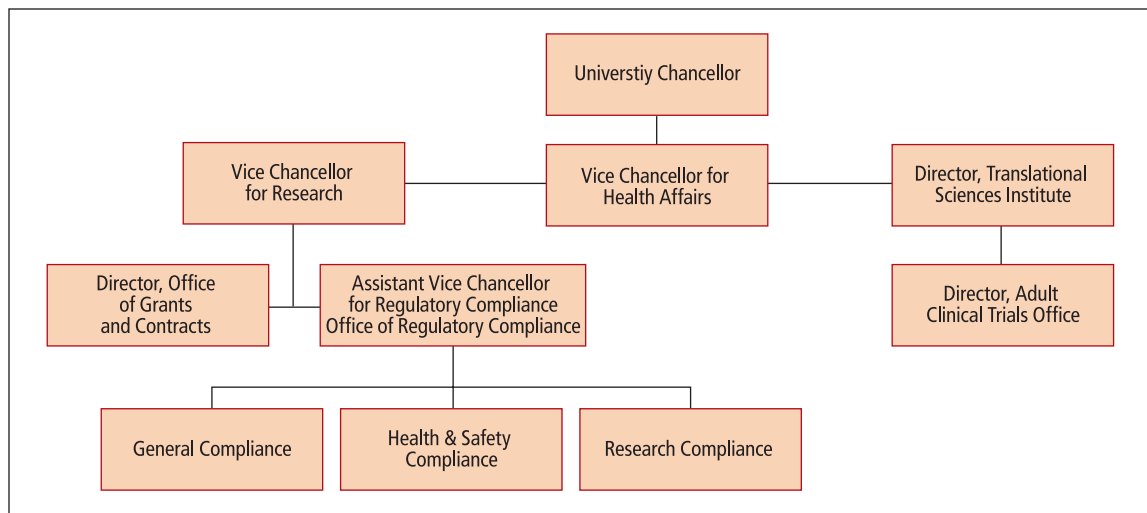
Universtiy Chancellor

Vice Chancellor for Research

Vice Chancellor for Health Affairs

Director, Translational Sciences Institute

Director, Office of Grants and Contracts

Assistant Vice Chancellor for Regulatory Compliance Office of Regulatory Compliance

Director, Adult Clinical Trials Office

General Compliance

Health & Safety Compliance

Research Compliance